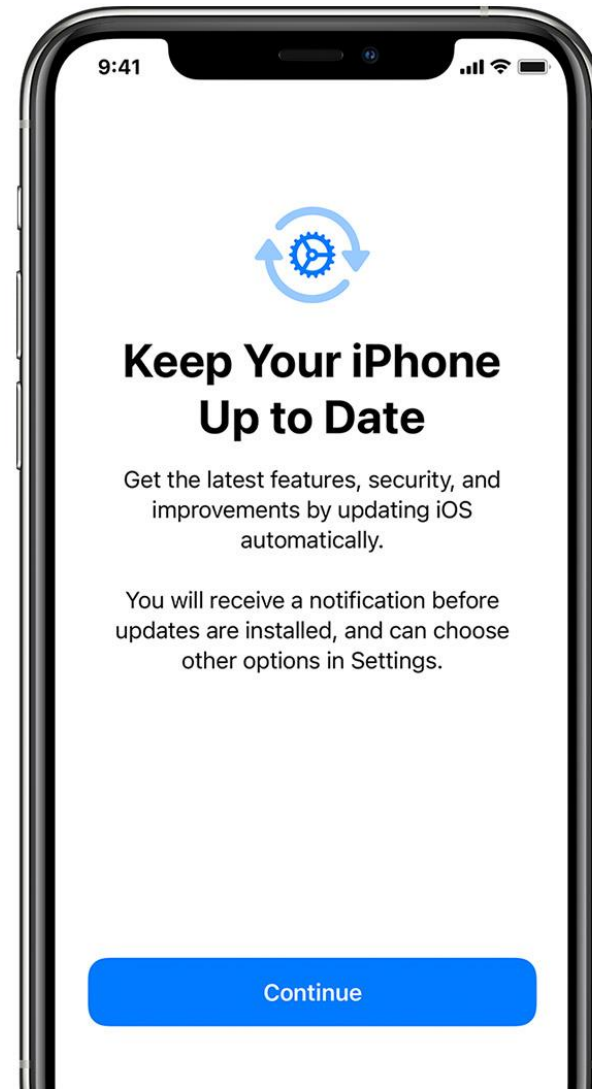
9:41

Keep Your iPhone Up to Date

Get the latest features, security, and improvements by updating iOS automatically.

You will receive a notification before updates are installed, and can choose other options in Settings.

Continue